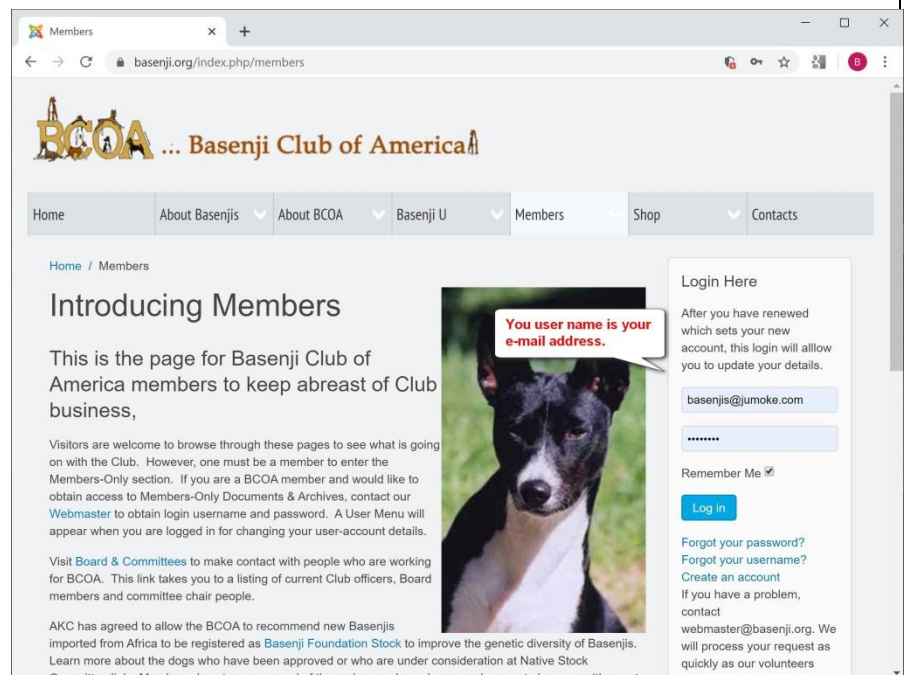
Members ×  +

basenji.org/index.php/members

B

BCOA ... Basenji Club of America

Home | About Basenjis | About BCOA | Basenji U | Members | Shop | Contacts

Home / Members

Introducing Members

This is the page for Basenji Club of America members to keep abreast of Club business,

Visitors are welcome to browse through these pages to see what is going on with the Club. However, one must be a member to enter the Members-Only section. If you are a BCOA member and would like to obtain access to Members-Only Documents & Archives, contact our Webmaster to obtain login username and password. A User Menu will appear when you are logged in for changing your user-account details.

Visit Board & Committees to make contact with people who are working for BCOA. This link takes you to a listing of current Club officers, Board members and committee chair people.

AKC has agreed to allow the BCOA to recommend new Basenjis imported from Africa to be registered as Basenji Foundation Stock to improve the genetic diversity of Basenjis. Learn more about the dogs who have been approved or who are under consideration at Native Stock

You user name is your e-mail address.

Login Here

After you have renewed which sets your new account, this login will alllow you to update your details.

basenjis@jumoke.com

••••••••

Remember Me

Log in

Forgot your password?
Forgot your username?
Create an account
If you have a problem, contact webmaster@basenji.org. We will process your request as quickly as our volunteers